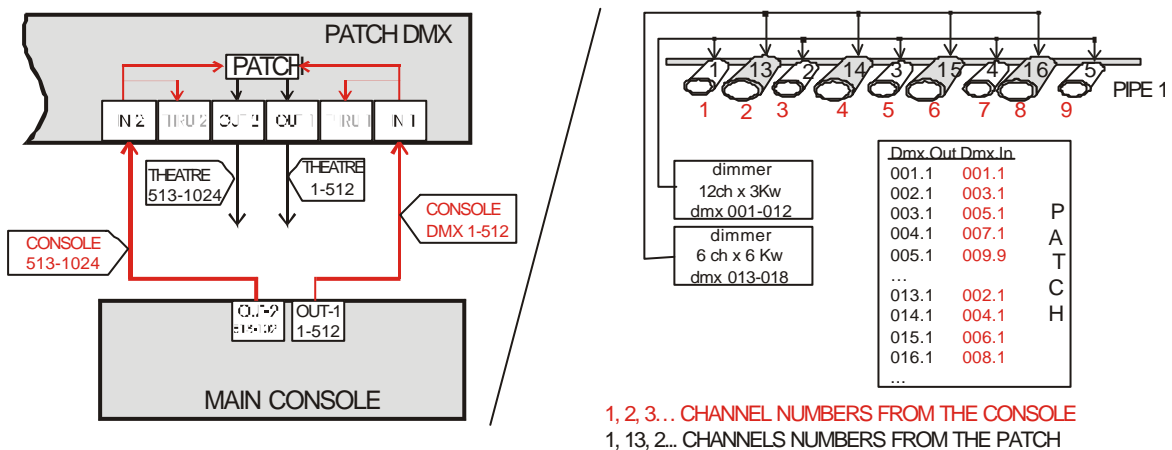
PATCH DMX

PATCH

IN 2 THRU 2 OUT 2 OUT 1 THRU 1 IN 1

THEATRE 513-1024

THEATRE 1-512

CONSOLE DMX 1-512

CONSOLE 513-1024

OUT-2 513-1024

OUT-1 1-512

MAIN CONSOLE

1 13 2 14 3 15 4 16 5

1 2 3 4 5 6 7 8 9

PIPE 1

dimmer 12ch x 3Kw dmx 001-012

dimmer 6 ch x 6 Kw dmx 013-018

| Dmx Out | Dmx In |
|---|---|
| 001.1 | 001.1 |
| 002.1 | 003.1 |
| 003.1 | 005.1 |
| 004.1 | 007.1 |
| 005.1 | 009.9 |
| … | |
| 013.1 | 002.1 |
| 014.1 | 004.1 |
| 015.1 | 006.1 |
| 016.1 | 008.1 |
| … | |

P A T C H

1, 2, 3… CHANNEL NUMBERS FROM THE CONSOLE

1, 13, 2... CHANNELS NUMBERS FROM THE PATCH